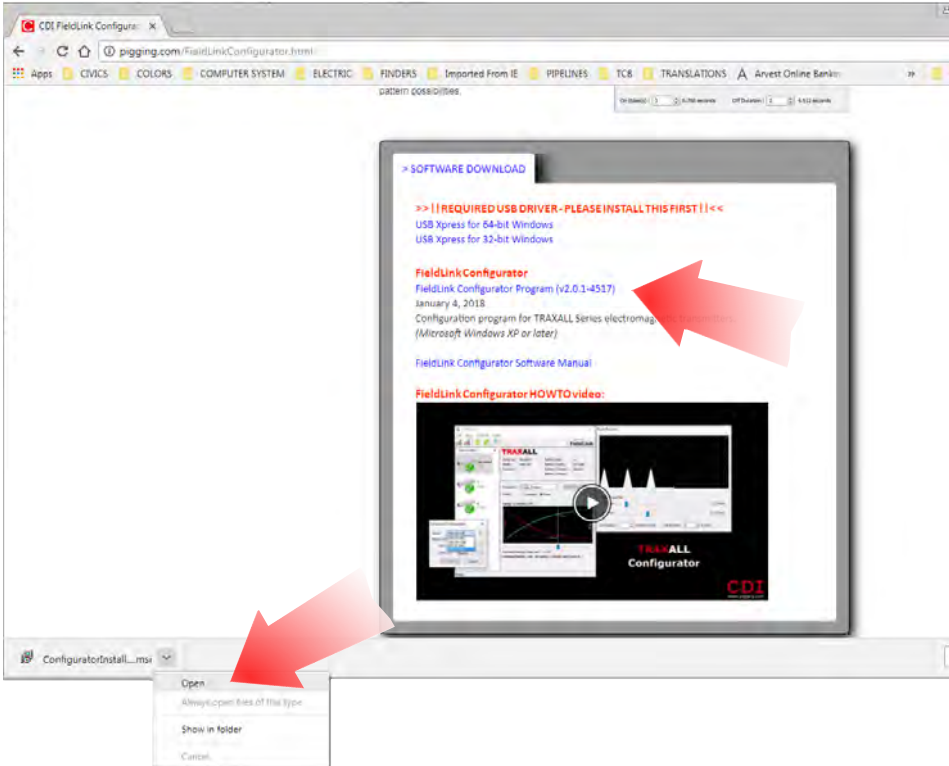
CDI FieldLink Configura ×

pigging.com/FieldLinkConfigurator.html

Apps CIVICS COLORS COMPUTER SYSTEM ELECTRIC FINDERS Imported From IE PIPELINES TCB TRANSLATIONS Arvest Online Bankin »

pattern possibilities.

On Duration 1 0.768 seconds Off Duration 1 4.512 seconds

> SOFTWARE DOWNLOAD

>> ! ! REQUIRED USB DRIVER - PLEASE INSTALL THIS FIRST ! ! <<
USB Xpress for 64-bit Windows
USB Xpress for 32-bit Windows

FieldLink Configurator
FieldLink Configurator Program (v2.0.1-4517)
January 4, 2018
Configuration program for TRAXALL Series electromag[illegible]
(Microsoft Windows XP or later)

FieldLink Configurator Software Manual

FieldLink Configurator HOWTO video:

TRAXALL

TRAXALL Configurator

CDI

ConfiguratorInstall....msi

Open
Always open files of this type
Show in folder
Cancel